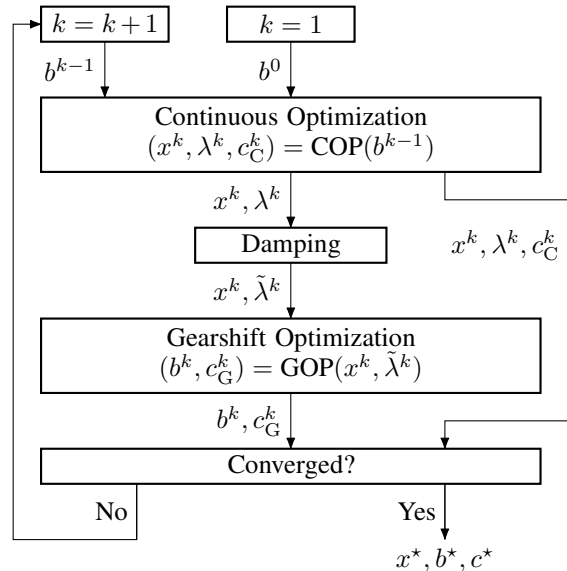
$k = k + 1$

$k = 1$

$b^{k-1}$

$b^0$

Continuous Optimization
$(x^k, \lambda^k, c_{\mathrm{C}}^k) = \mathrm{COP}(b^{k-1})$

$x^k, \lambda^k$

$x^k, \lambda^k, c_{\mathrm{C}}^k$

Damping

$x^k, \tilde{\lambda}^k$

Gearshift Optimization
$(b^k, c_{\mathrm{G}}^k) = \mathrm{GOP}(x^k, \tilde{\lambda}^k)$

$b^k, c_{\mathrm{G}}^k$

Converged?

No

Yes

$x^\star, b^\star, c^\star$